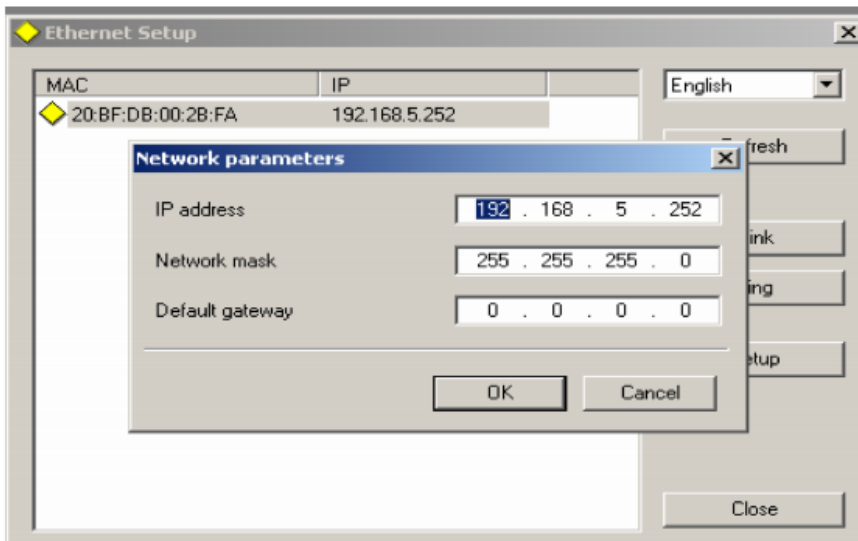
Ethernet Setup

| MAC | IP |
|---|---|
| 20:BF:DB:00:2B:FA | 192.168.5.252 |

English

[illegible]fresh

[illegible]ink

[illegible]ing

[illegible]etup

Close

Network parameters

IP address 192 . 168 . 5 . 252

Network mask 255 . 255 . 255 . 0

Default gateway 0 . 0 . 0 . 0

OK Cancel